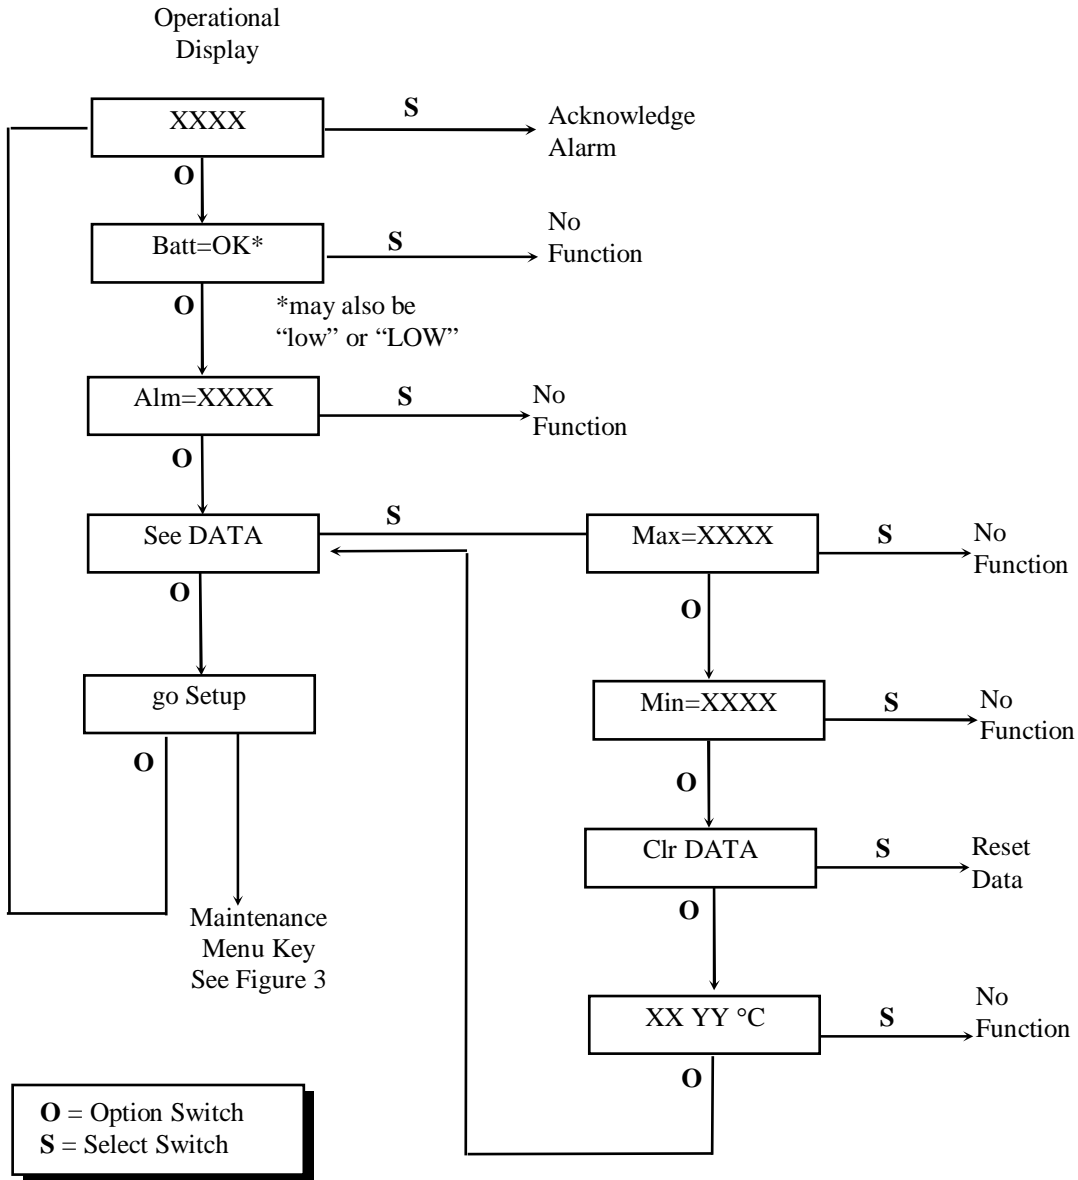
Operational Display

XXXX

S

Acknowledge Alarm

O

Batt=OK*

S

No Function

O

*may also be "low" or "LOW"

Alm=XXXX

S

No Function

O

See DATA

S

Max=XXXX

S

No Function

O

O

go Setup

Min=XXXX

S

No Function

O

O

Clr DATA

S

Reset Data

O

Maintenance Menu Key See Figure 3

XX YY °C

S

No Function

O

**O** = Option Switch
**S** = Select Switch